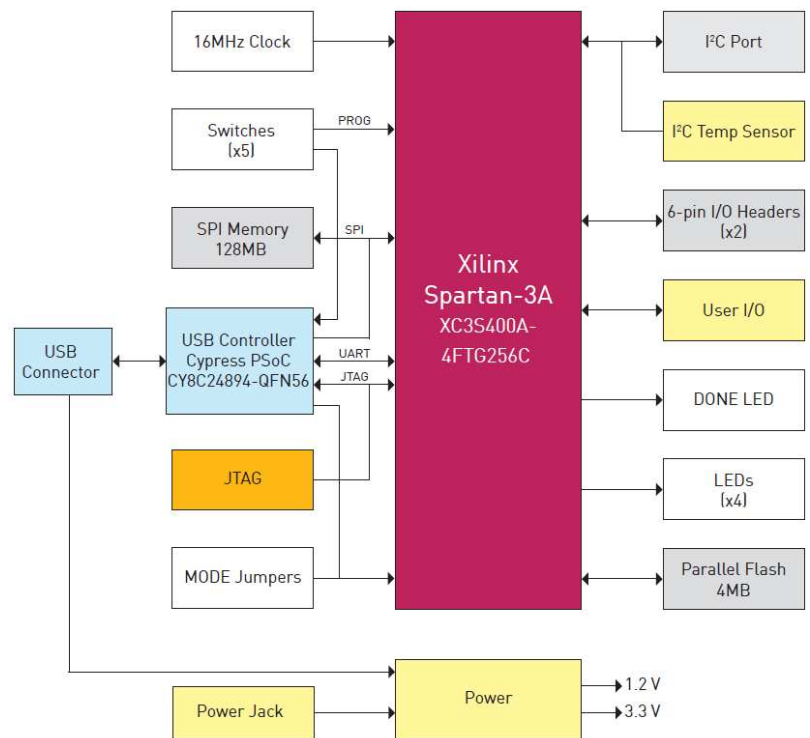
16MHz Clock

Switches (x5)

PROG

SPI Memory 128MB

SPI

USB Connector

USB Controller Cypress PSoC CY8C24894-QFN56

UART

JTAG

JTAG

MODE Jumpers

Xilinx Spartan-3A XC3S400A-4FTG256C

I$^2$C Port

I$^2$C Temp Sensor

6-pin I/O Headers (x2)

User I/O

DONE LED

LEDs (x4)

Parallel Flash 4MB

Power Jack

Power

1.2 V

3.3 V